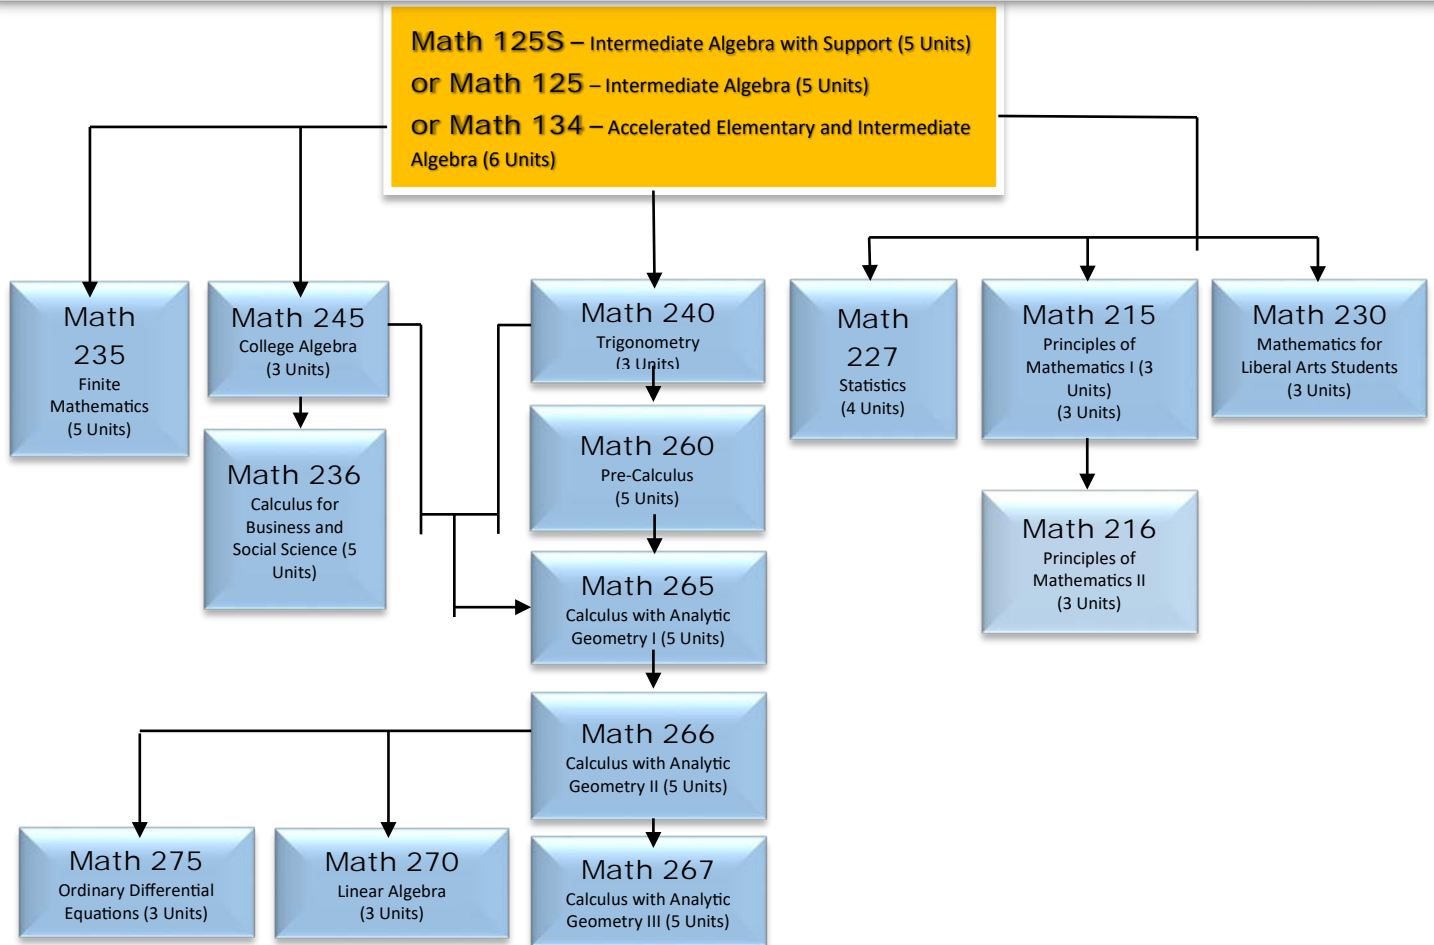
Math 125S – Intermediate Algebra with Support (5 Units)
or Math 125 – Intermediate Algebra (5 Units)
or Math 134 – Accelerated Elementary and Intermediate Algebra (6 Units)

Math 235
Finite Mathematics
(5 Units)

Math 245
College Algebra
(3 Units)

Math 236
Calculus for Business and Social Science (5 Units)

Math 240
Trigonometry
(3 Units)

Math 260
Pre-Calculus
(5 Units)

Math 265
Calculus with Analytic Geometry I (5 Units)

Math 266
Calculus with Analytic Geometry II (5 Units)

Math 267
Calculus with Analytic Geometry III (5 Units)

Math 227
Statistics
(4 Units)

Math 215
Principles of Mathematics I (3 Units)
(3 Units)

Math 216
Principles of Mathematics II
(3 Units)

Math 230
Mathematics for Liberal Arts Students
(3 Units)

Math 275
Ordinary Differential Equations (3 Units)

Math 270
Linear Algebra
(3 Units)